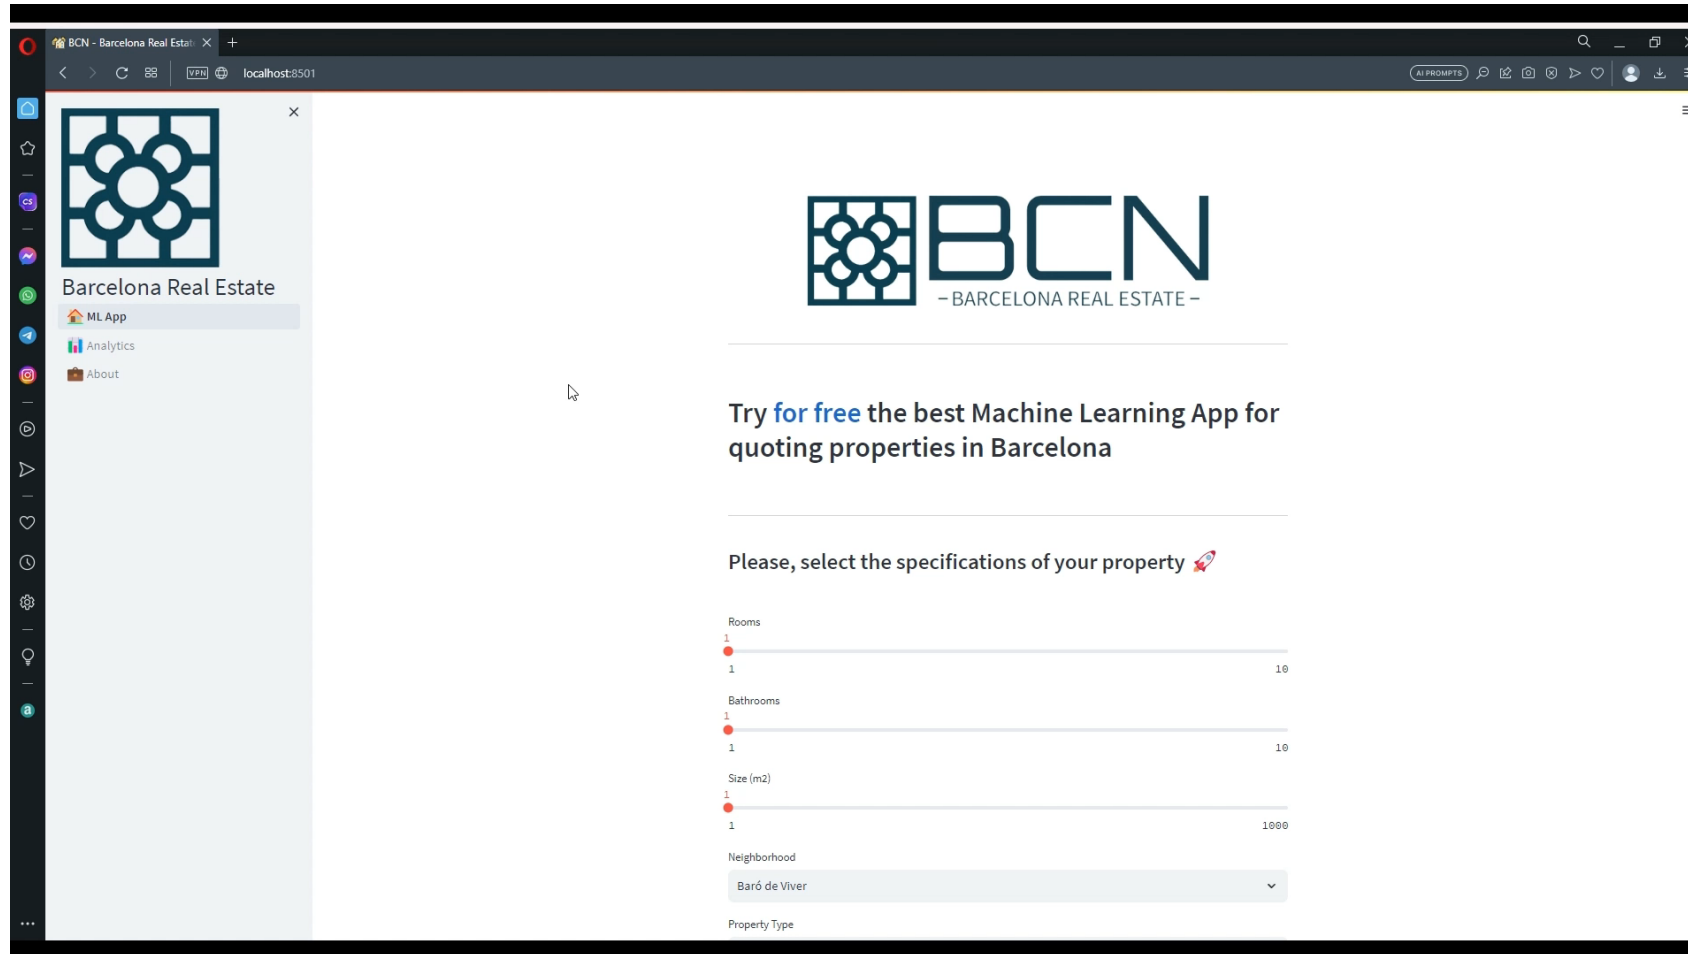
BCN - Barcelona Real Estat

VPN localhost:8501

AI PROMPTS

CS

Barcelona Real Estate

ML App

Analytics

About

BCN
- BARCELONA REAL ESTATE -

Try for free the best Machine Learning App for quoting properties in Barcelona

Please, select the specifications of your property 🚀

Rooms
1
1 10

Bathrooms
1
1 10

Size (m2)
1
1 1000

Neighborhood
Baró de Viver

Property Type